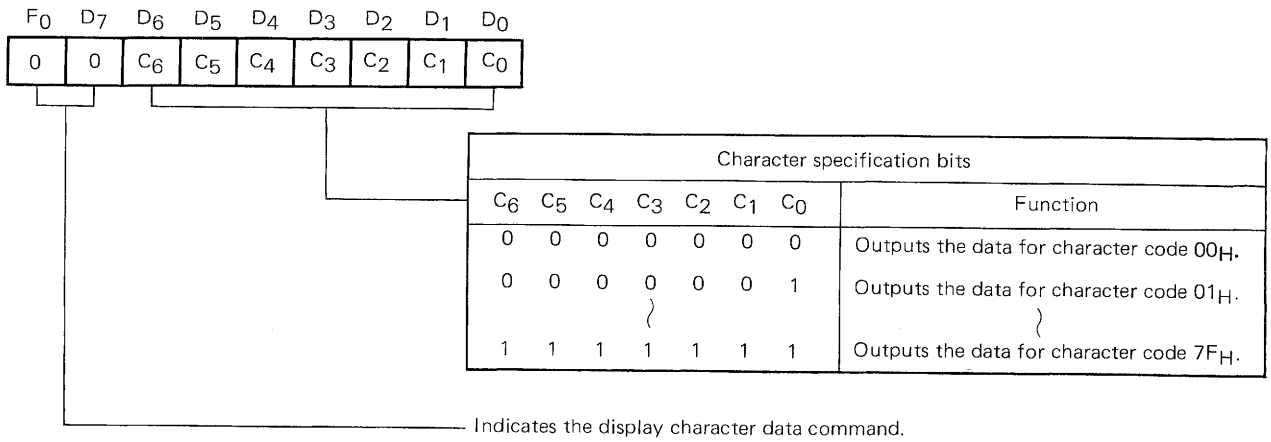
| $F_0$ | $D_7$ | $D_6$ | $D_5$ | $D_4$ | $D_3$ | $D_2$ | $D_1$ | $D_0$ |
|---|---|---|---|---|---|---|---|---|
| 0 | 0 | $C_6$ | $C_5$ | $C_4$ | $C_3$ | $C_2$ | $C_1$ | $C_0$ |

| Character specification bits | | | | | | | |
|---|---|---|---|---|---|---|---|
| $C_6$ | $C_5$ | $C_4$ | $C_3$ | $C_2$ | $C_1$ | $C_0$ | Function |
| 0 | 0 | 0 | 0 | 0 | 0 | 0 | Outputs the data for character code $00_H$. |
| 0 | 0 | 0 | 0 | 0 | 0 | 1 | Outputs the data for character code $01_H$. |
| | | | ⁝ | | | | ⁝ |
| 1 | 1 | 1 | 1 | 1 | 1 | 1 | Outputs the data for character code $7F_H$. |

Indicates the display character data command.